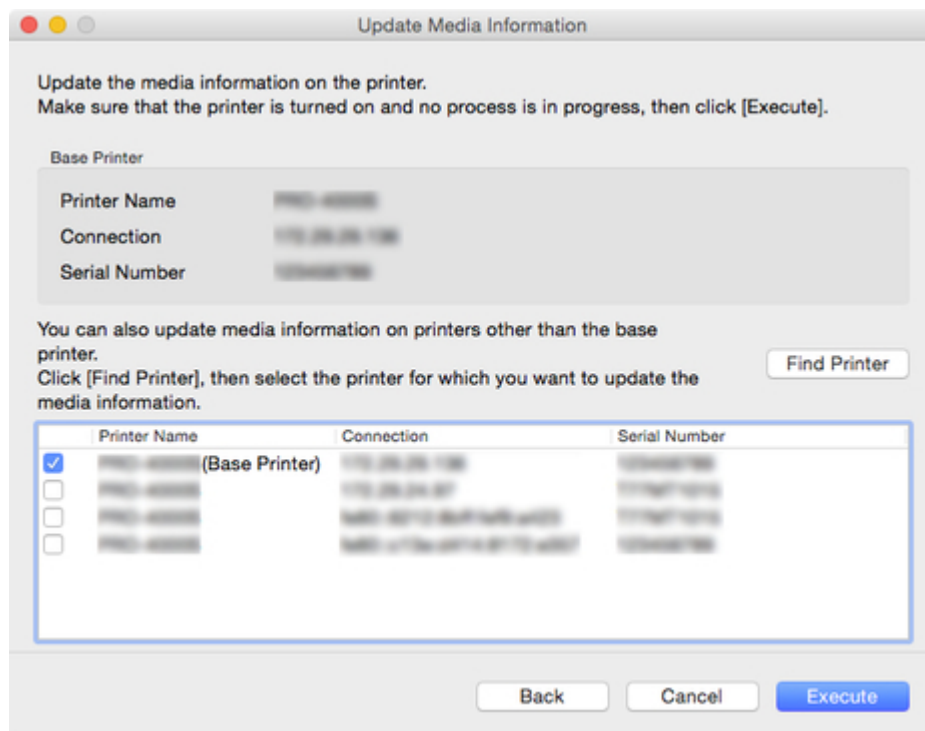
Update Media Information

Update the media information on the printer.
Make sure that the printer is turned on and no process is in progress, then click [Execute].

Base Printer

Printer Name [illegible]
Connection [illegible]
Serial Number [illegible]

You can also update media information on printers other than the base printer.
Click [Find Printer], then select the printer for which you want to update the media information.

Find Printer

| | Printer Name | Connection | Serial Number |
|---|---|---|---|
| ☑ | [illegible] (Base Printer) | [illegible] | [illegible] |
| ☐ | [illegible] | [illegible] | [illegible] |
| ☐ | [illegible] | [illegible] | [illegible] |
| ☐ | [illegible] | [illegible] | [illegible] |

Back Cancel Execute